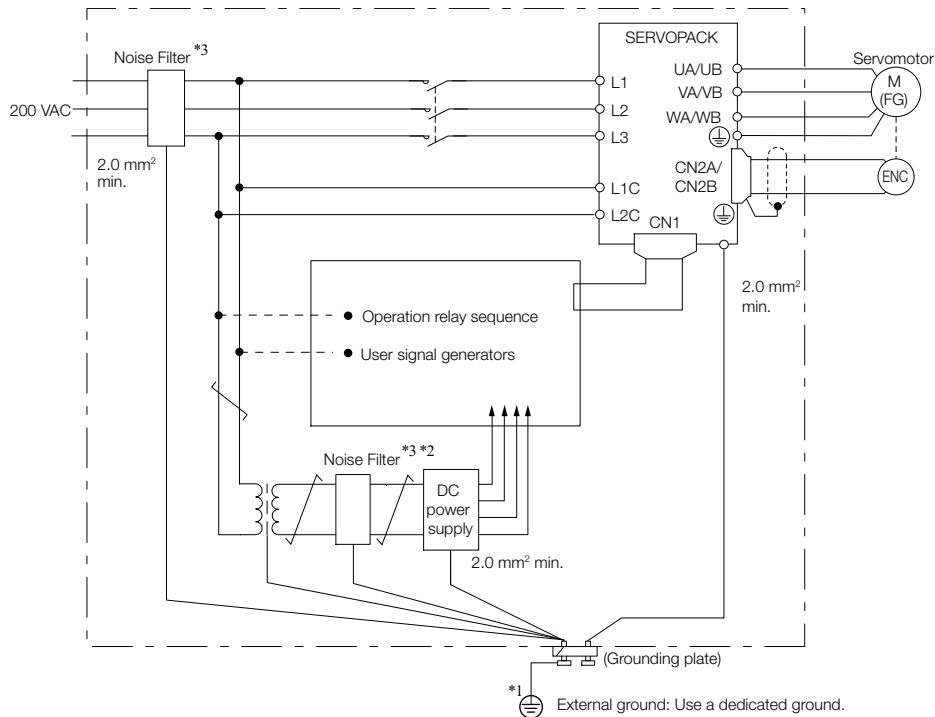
Noise Filter *3

200 VAC

2.0 mm² min.

SERVOPACK

L1

L2

L3

L1C

L2C

UA/UB

VA/VB

WA/WB

CN2A/ CN2B

CN1

Servomotor

M (FG)

ENC

2.0 mm² min.

Operation relay sequence

User signal generators

Noise Filter *3 *2

DC power supply

2.0 mm² min.

(Grounding plate)

*1

External ground: Use a dedicated ground.